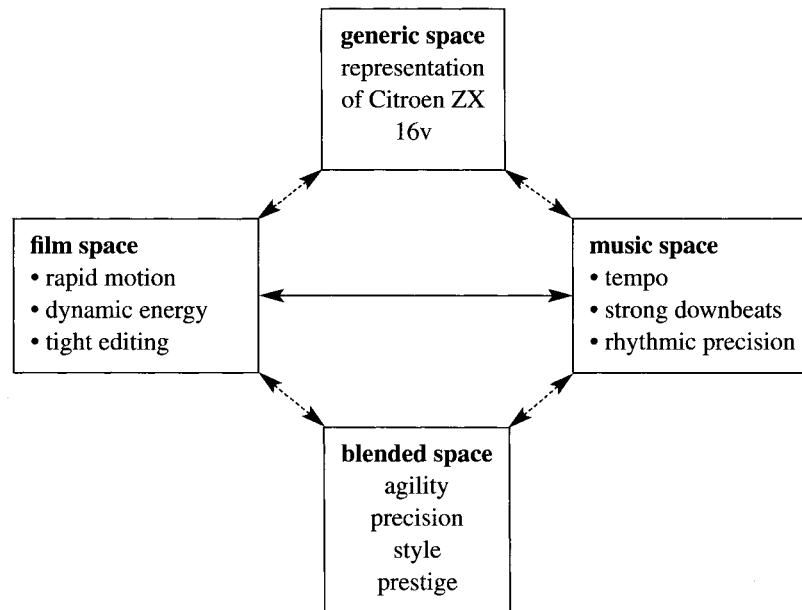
**generic space**
representation of Citroen ZX 16v

**film space**
• rapid motion
• dynamic energy
• tight editing

**music space**
• tempo
• strong downbeats
• rhythmic precision

**blended space**
agility
precision
style
prestige